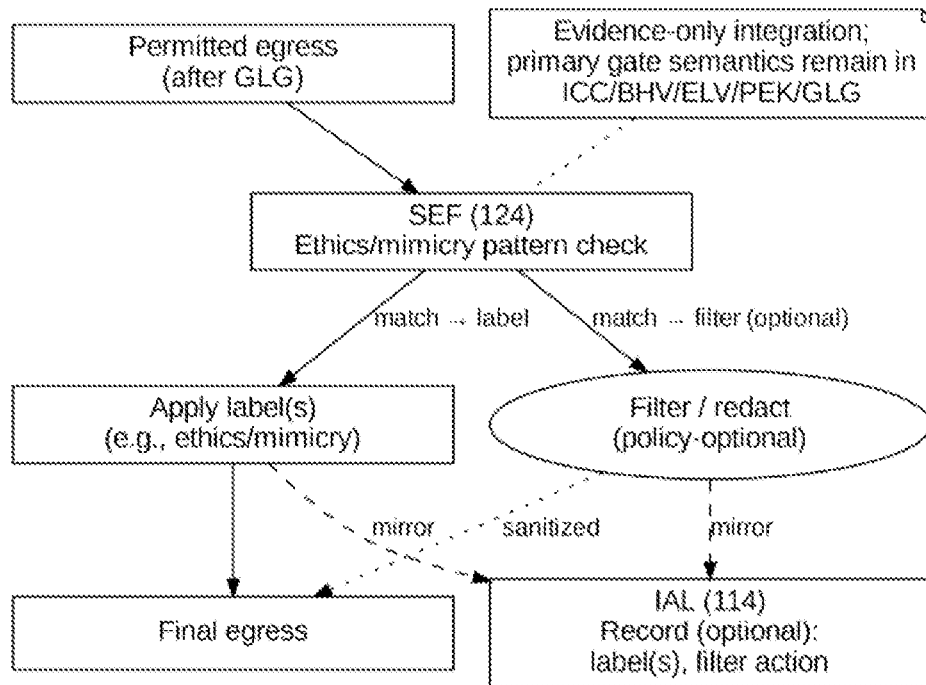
Permitted egress
(after GLG)

Evidence-only integration;
primary gate semantics remain in
ICC/BHV/ELV/PEK/GLG

SEF (124)
Ethics/mimicry pattern check

match → label

match → filter (optional)

Apply label(s)
(e.g., ethics/mimicry)

Filter / redact
(policy-optional)

mirror

sanitized

mirror

Final egress

IAL (114)
Record (optional):
label(s), filter action